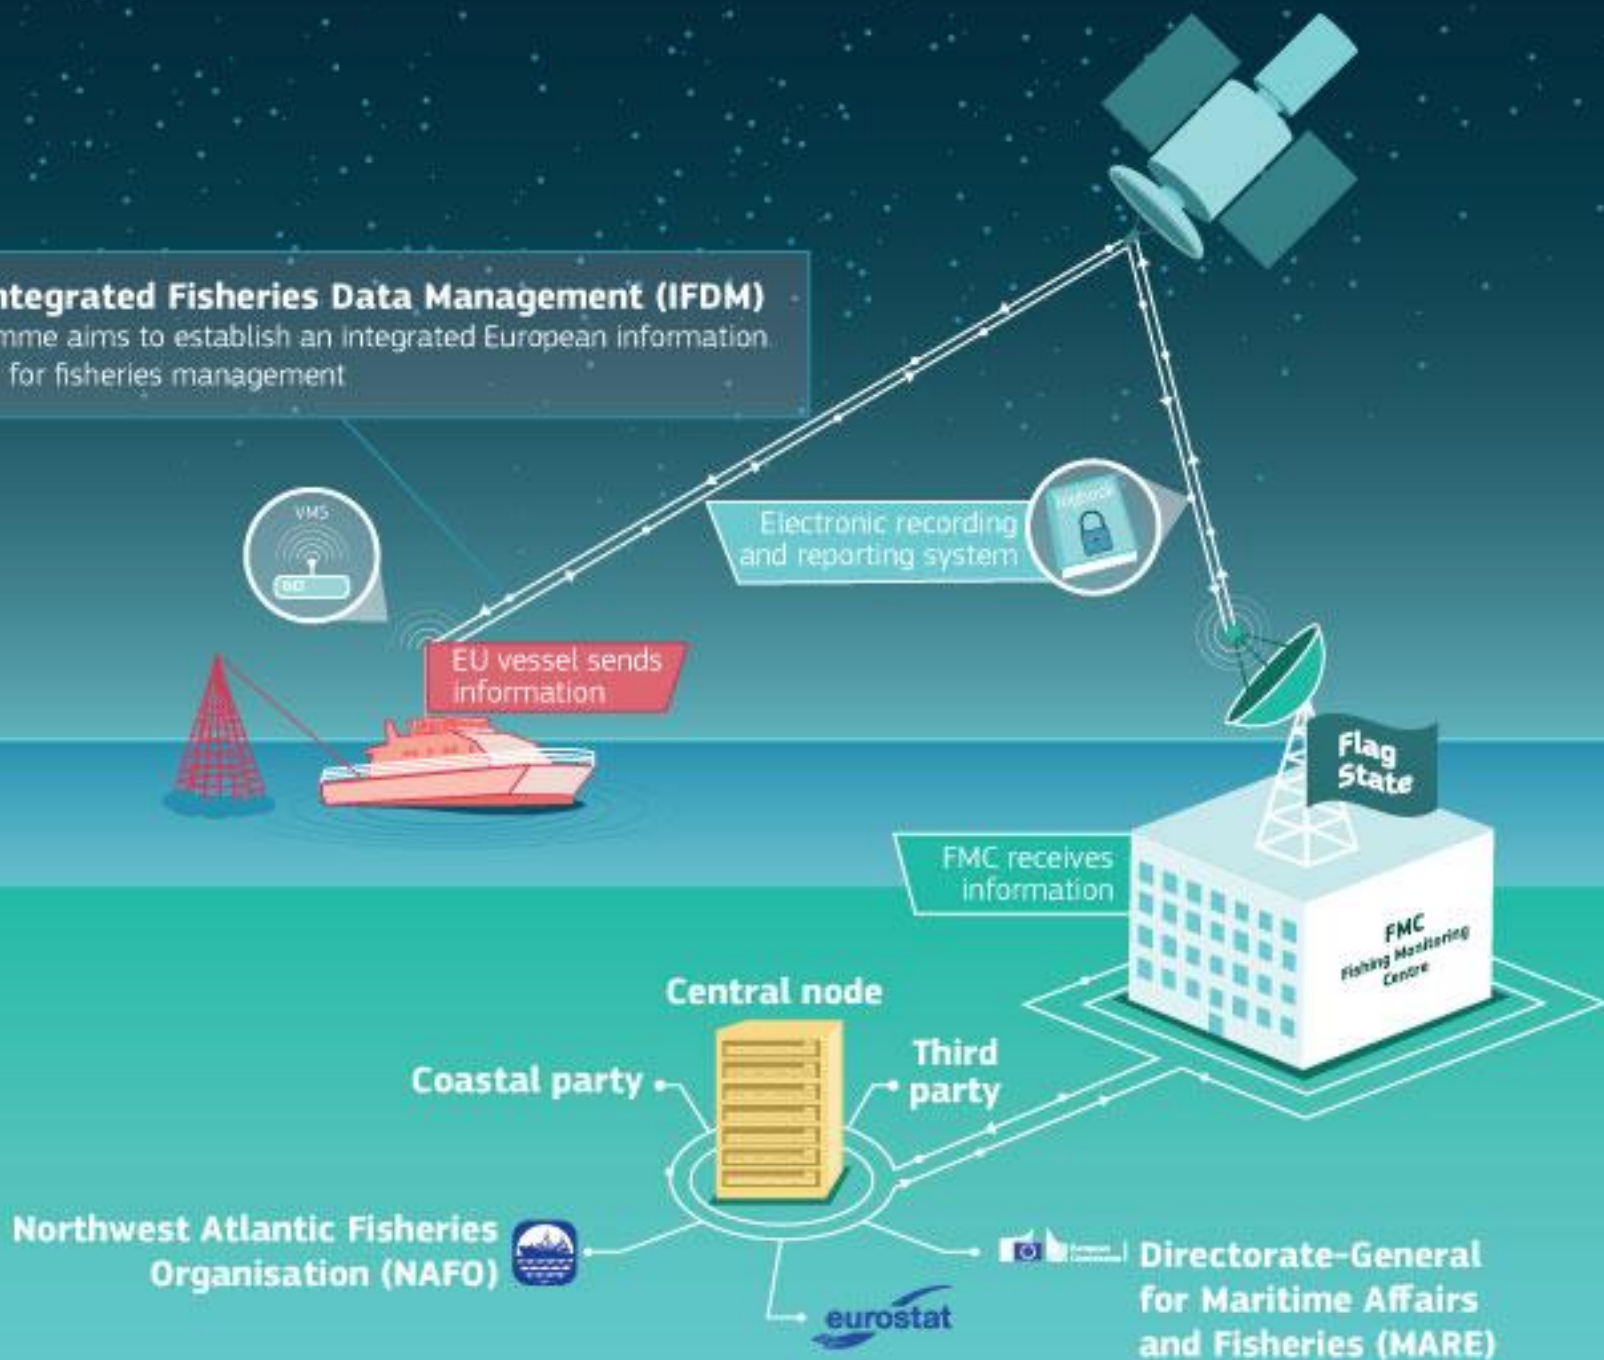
ntegrated Fisheries Data Management (IFDM)
mme aims to establish an integrated European information for fisheries management

VMS

EU vessel sends information

Electronic recording and reporting system

Logbook

Flag State

FMC receives information

FMC
Fishing Monitoring Centre

Central node

Coastal party

Third party

Northwest Atlantic Fisheries Organisation (NAFO)

eurostat

Directorate-General for Maritime Affairs and Fisheries (MARE)